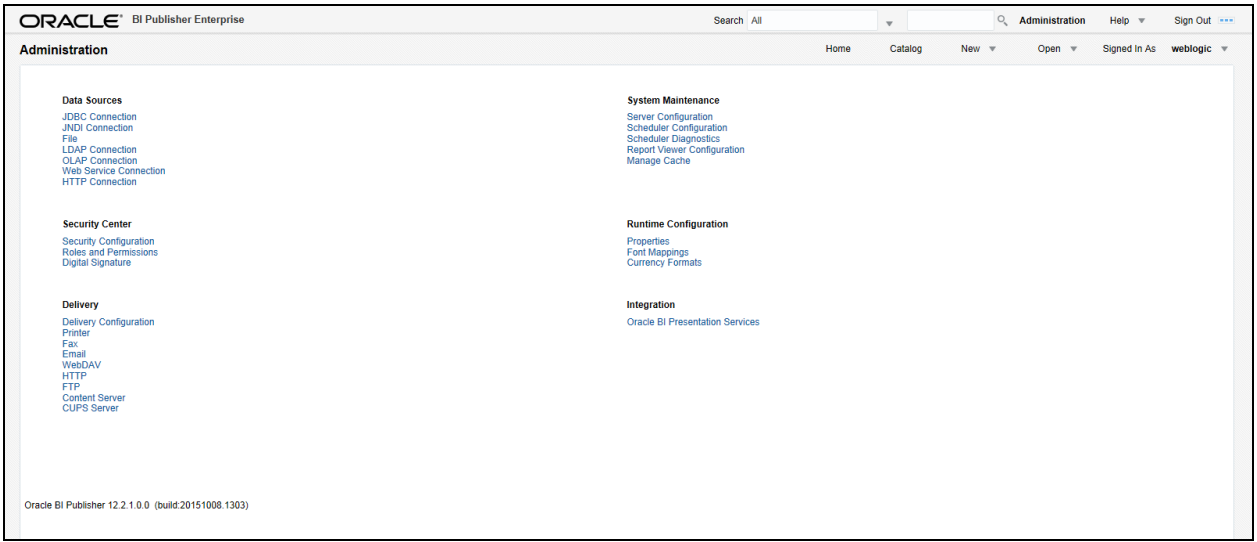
ORACLE BI Publisher Enterprise

Search All

Administration Help Sign Out

Administration

Home Catalog New Open Signed In As weblogic

Data Sources
JDBC Connection
JNDI Connection
File
LDAP Connection
OLAP Connection
Web Service Connection
HTTP Connection

Security Center
Security Configuration
Roles and Permissions
Digital Signature

Delivery
Delivery Configuration
Printer
Fax
Email
WebDAV
HTTP
FTP
Content Server
CUPS Server

System Maintenance
Server Configuration
Scheduler Configuration
Scheduler Diagnostics
Report Viewer Configuration
Manage Cache

Runtime Configuration
Properties
Font Mappings
Currency Formats

Integration
Oracle BI Presentation Services

Oracle BI Publisher 12.2.1.0.0 (build:20151008.1303)